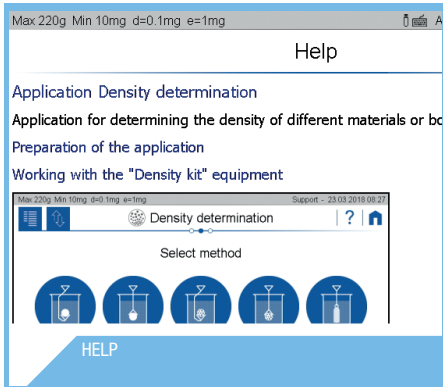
Max 220g Min 10mg d=0.1mg e=1mg

Help

Application Density determination

Application for determining the density of different materials or bo

Preparation of the application

Working with the "Density kit" equipment

Max 220g Min 10mg d=0.1mg e=1mg Support - 23.03.2018 08:27

Density determination

?

Select method

HELP